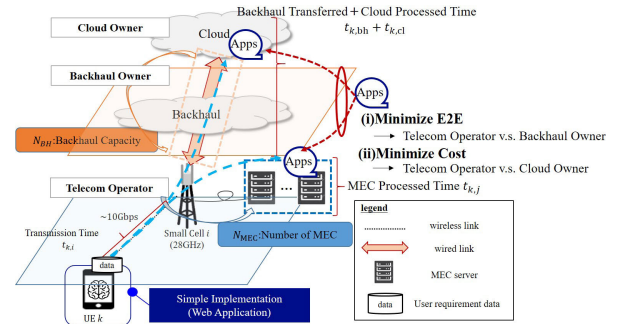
Cloud Owner

Cloud

Apps

Backhaul Transferred + Cloud Processed Time

$t_{k,\mathrm{bh}} + t_{k,\mathrm{cl}}$

Backhaul Owner

Apps

Backhaul

(i)Minimize E2E

→ Telecom Operator v.s. Backhaul Owner

$N_{BH}$:Backhaul Capacity

(ii)Minimize Cost

→ Telecom Operator v.s. Cloud Owner

Apps

Telecom Operator

MEC Processed Time $t_{k,j}$

~10Gbps

Transmission Time $t_{k,i}$

Small Cell $i$ (28GHz)

$N_{\mathrm{MEC}}$:Number of MEC

data

UE $k$

Simple Implementation (Web Application)

legend

wireless link

wired link

MEC server

data User requirement data